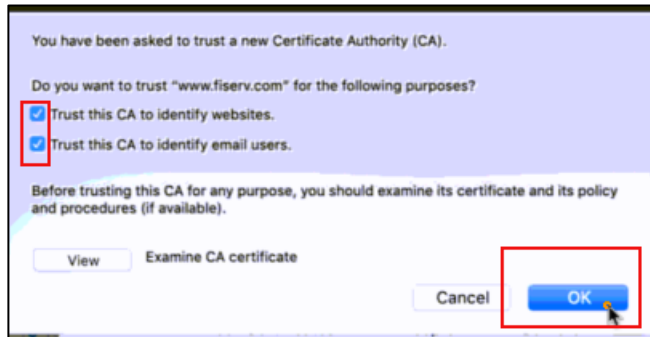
You have been asked to trust a new Certificate Authority (CA).

Do you want to trust "www.fiserv.com" for the following purposes?

Trust this CA to identify websites.

Trust this CA to identify email users.

Before trusting this CA for any purpose, you should examine its certificate and its policy and procedures (if available).

View

Examine CA certificate

Cancel

OK